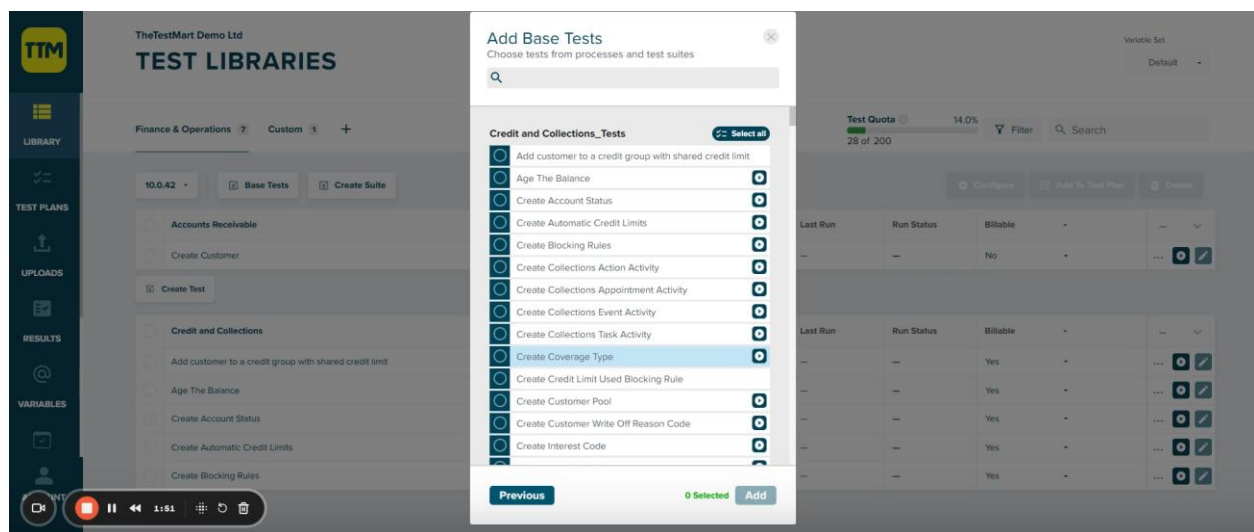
TTM

LIBRARY

TEST PLANS

UPLOADS

RESULTS

VARIABLES

TheTestMart Demo Ltd

TEST LIBRARIES

Variable Set

Default

Finance & Operations 7 Custom 1 +

Test Quota 14.0%

28 of 200

Filter Search

10.0.42 Base Tests Create Suite

Configure Add To Test Plan Delete

Accounts Receivable

Last Run Run Status Billable

Create Customer

— — No

Create Test

Credit and Collections

Last Run Run Status Billable

Add customer to a credit group with shared credit limit

Age The Balance

Create Account Status

Create Automatic Credit Limits

Create Blocking Rules

— — Yes

— — Yes

— — Yes

— — Yes

— — Yes

Add Base Tests

Choose tests from processes and test suites

Credit and Collections_Tests

Select all

Add customer to a credit group with shared credit limit

Age The Balance

Create Account Status

Create Automatic Credit Limits

Create Blocking Rules

Create Collections Action Activity

Create Collections Appointment Activity

Create Collections Event Activity

Create Collections Task Activity

Create Coverage Type

Create Credit Limit Used Blocking Rule

Create Customer Pool

Create Customer Write Off Reason Code

Create Interest Code

Previous

0 Selected Add

1:51